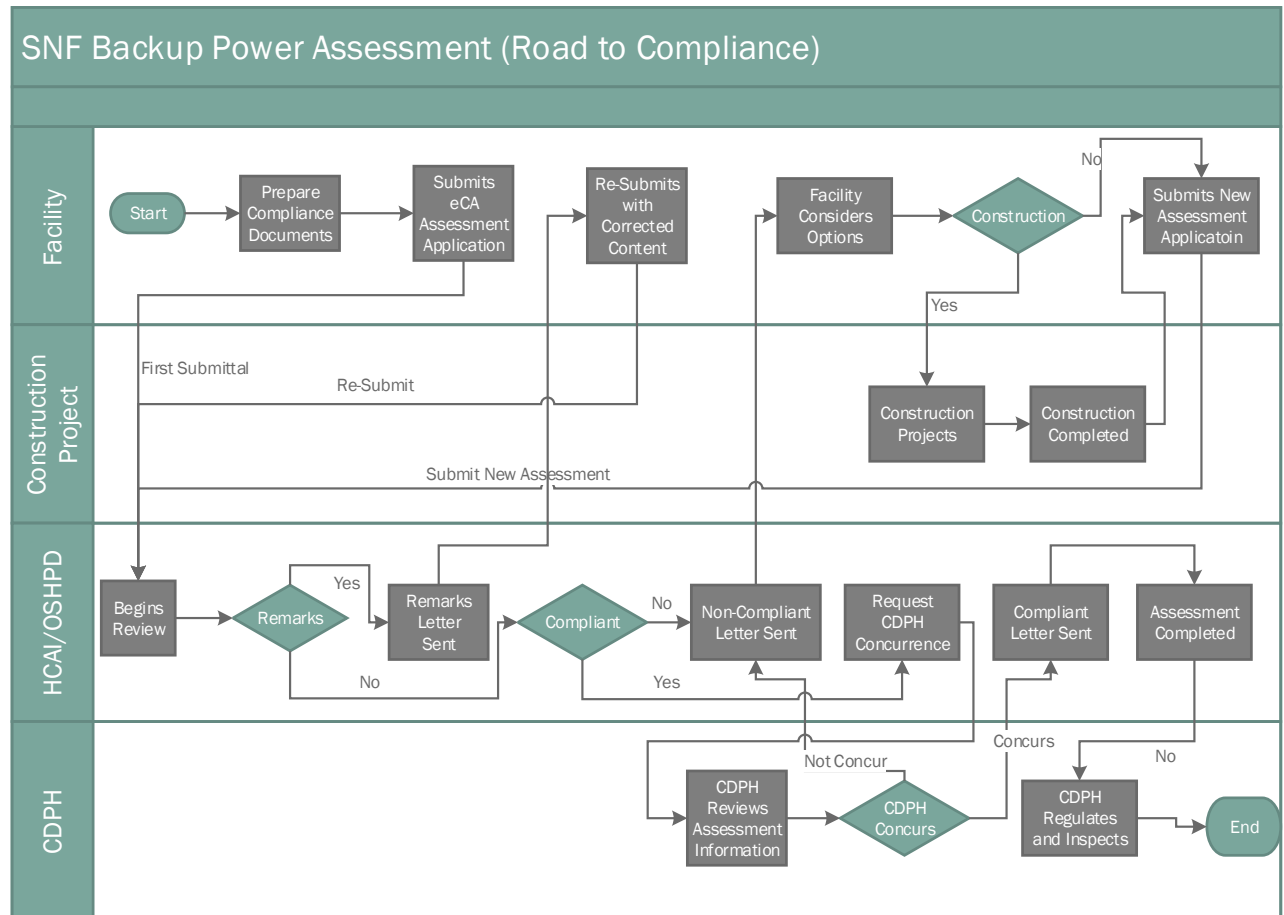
SNF Backup Power Assessment (Road to Compliance)

Facility

Start

Prepare Compliance Documents

Submits eCA Assessment Application

Re-Submits with Corrected Content

Facility Considers Options

Construction

No

Submits New Assessment Applicatoin

Yes

Construction Project

First Submittal

Re-Submit

Construction Projects

Construction Completed

Submit New Assessment

HCAI/OSHPD

Begins Review

Remarks

Yes

Remarks Letter Sent

No

Compliant

No

Non-Compliant Letter Sent

Yes

Request CDPH Concurrence

Compliant Letter Sent

Assessment Completed

CDPH

Not Concur

Concurs

No

CDPH Reviews Assessment Information

CDPH Concurs

CDPH Regulates and Inspects

End